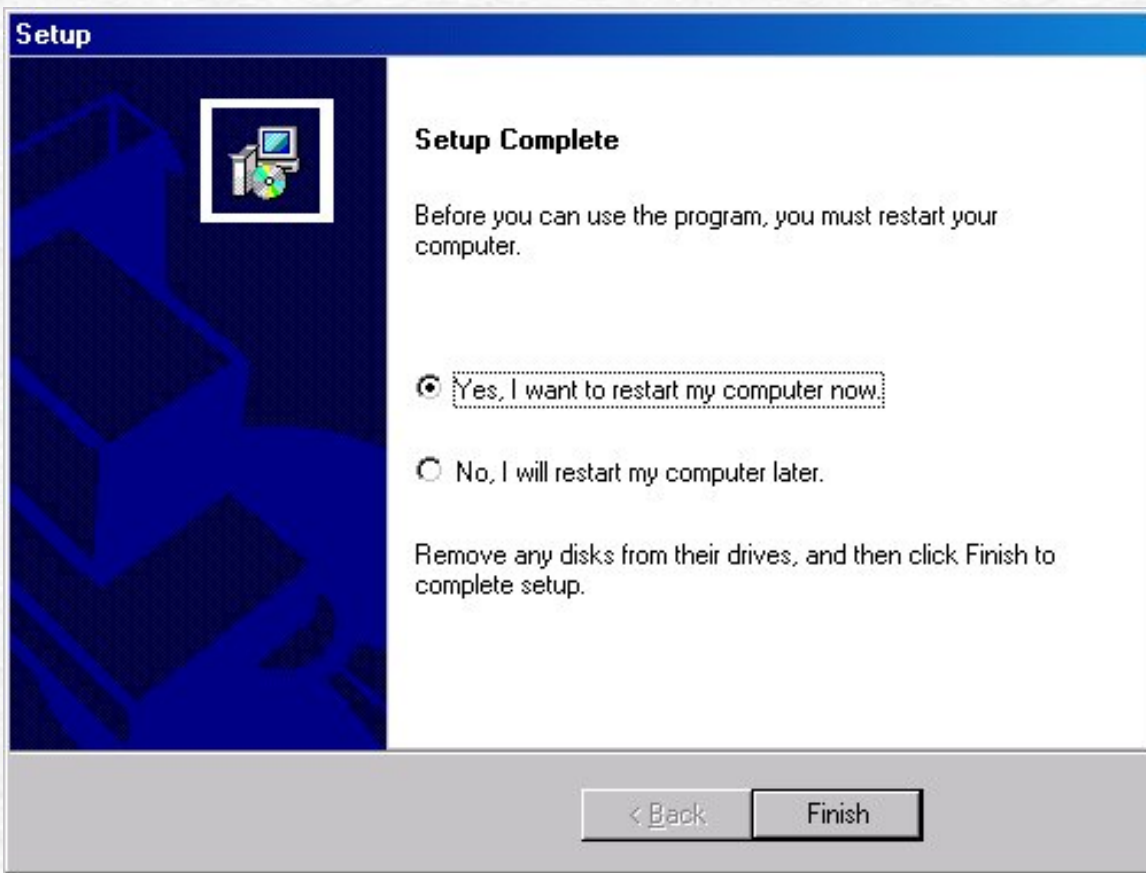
Setup

Setup Complete

Before you can use the program, you must restart your computer.

Yes, I want to restart my computer now.

No, I will restart my computer later.

Remove any disks from their drives, and then click Finish to complete setup.

< Back

Finish